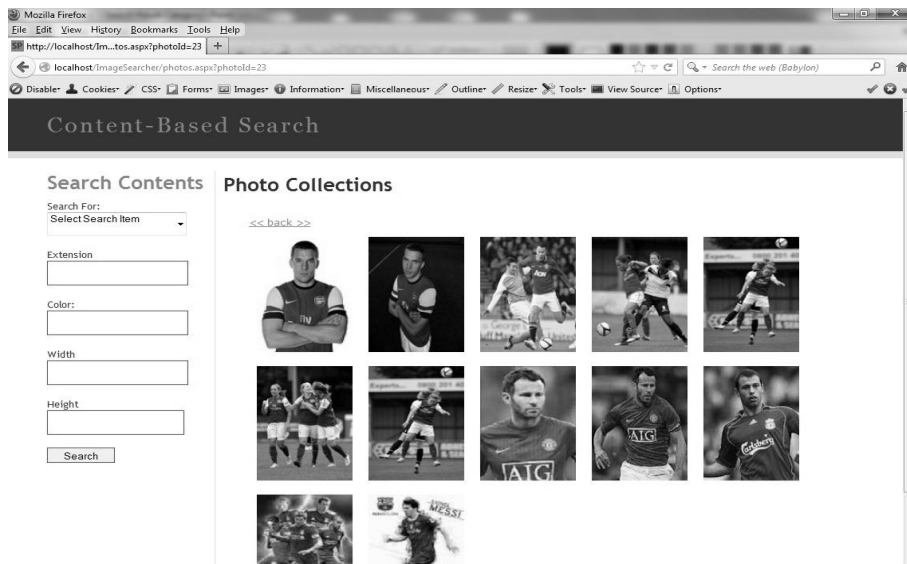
Mozilla Firefox
File Edit View History Bookmarks Tools Help
http://localhost/Im...tos.aspx?photoId=23 +
localhost/ImageSearcher/photos.aspx?photoId=23
Search the web (Babylon)
Disable Cookies CSS Forms Images Information Miscellaneous Outline Resize Tools View Source Options

Content-Based Search

Search Contents
Search For:
Select Search Item
Extension
Color:
Width
Height
Search

Photo Collections
<< back >>